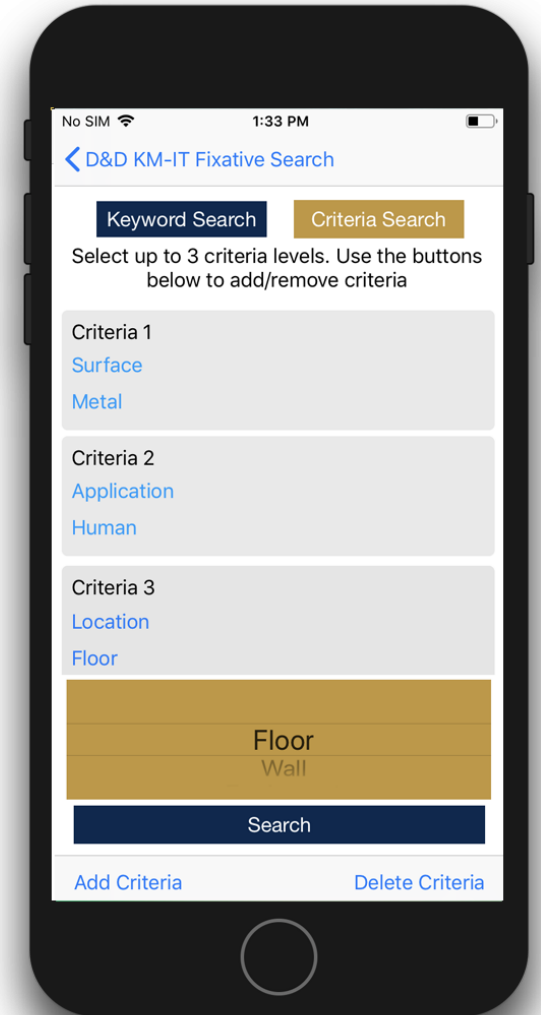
No SIM 1:33 PM

D&D KM-IT Fixative Search

Keyword Search Criteria Search

Select up to 3 criteria levels. Use the buttons below to add/remove criteria

Criteria 1
Surface
Metal

Criteria 2
Application
Human

Criteria 3
Location
Floor

Floor
Wall

Search

Add Criteria Delete Criteria